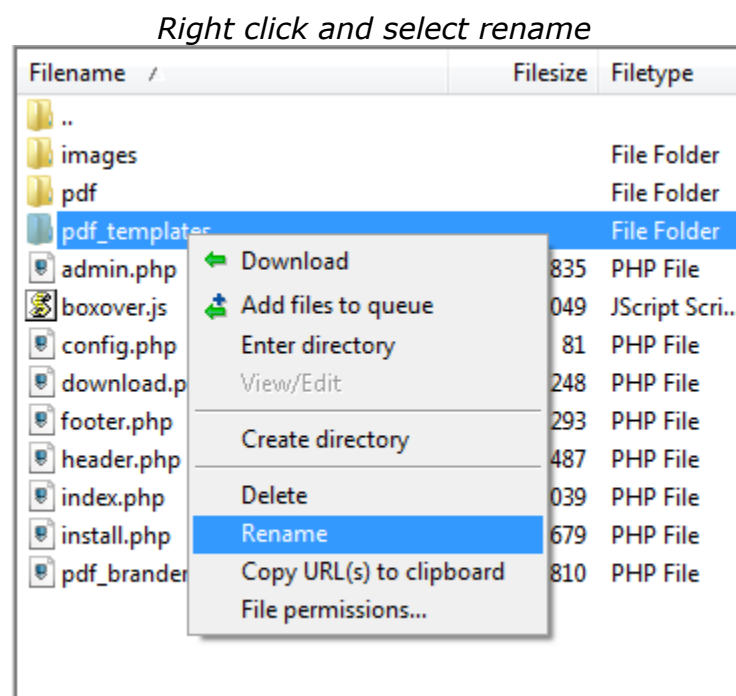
Right click and select rename

| Filename | Filesize | Filetype |
|---|---|---|
| .. | | |
| images | | File Folder |
| pdf | | File Folder |
| pdf_templates | | File Folder |
| admin.php | 835 | PHP File |
| boxover.js | 049 | JScript Scri... |
| config.php | 81 | PHP File |
| download.p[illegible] | 248 | PHP File |
| footer.php | 293 | PHP File |
| header.php | 487 | PHP File |
| index.php | 039 | PHP File |
| install.php | 679 | PHP File |
| pdf_brander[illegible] | 810 | PHP File |

Download
Add files to queue
Enter directory
View/Edit
Create directory
Delete
Rename
Copy URL(s) to clipboard
File permissions...